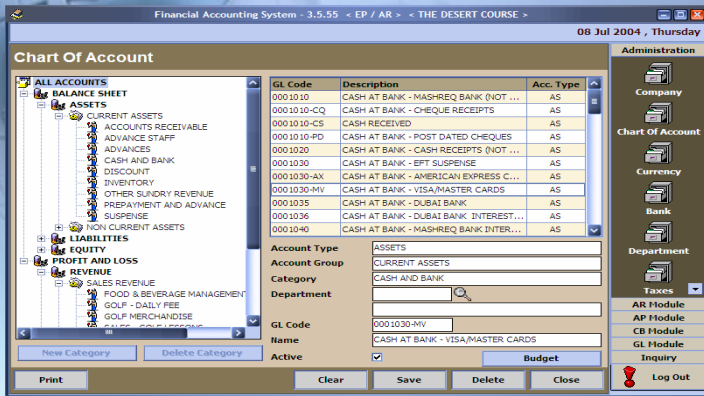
Financial Accounting System - 3.5.55 < EP / AR > < THE DESERT COURSE >

08 Jul 2004 , Thursday

Chart Of Account

ALL ACCOUNTS
BALANCE SHEET
ASSETS
CURRENT ASSETS
ACCOUNTS RECEIVABLE
ADVANCE STAFF
ADVANCES
CASH AND BANK
DISCOUNT
INVENTORY
OTHER SUNDRY REVENUE
PREPAYMENT AND ADVANCE
SUSPENSE
NON CURRENT ASSETS
LIABILITIES
EQUITY
PROFIT AND LOSS
REVENUE
SALES REVENUE
FOOD & BEVERAGE MANAGEMENT
GOLF - DAILY FEE
GOLF MERCHANDISE
SALES - GOLF LESSONS

| GL Code | Description | Acc. Type |
|---|---|---|
| 0001010 | CASH AT BANK - MASHREQ BANK (NOT ... | AS |
| 0001010-CQ | CASH AT BANK - CHEQUE RECEIPTS | AS |
| 0001010-CS | CASH RECEIVED | AS |
| 0001010-PD | CASH AT BANK - POST DATED CHEQUES | AS |
| 0001020 | CASH AT BANK - CASH RECEIPTS (NOT ... | AS |
| 0001030 | CASH AT BANK - EFT SUSPENSE | AS |
| 0001030-AX | CASH AT BANK - AMERICAN EXPRESS C... | AS |
| 0001030-MV | CASH AT BANK - VISA/MASTER CARDS | AS |
| 0001035 | CASH AT BANK - DUBAI BANK | AS |
| 0001036 | CASH AT BANK - DUBAI BANK INTEREST... | AS |
| 0001040 | CASH AT BANK - MASHREQ BANK INTER... | AS |

Account Type ASSETS
Account Group CURRENT ASSETS
Category CASH AND BANK
Department
GL Code 0001030-MV
Name CASH AT BANK - VISA/MASTER CARDS
Active

New Category
Delete Category
Budget
Print
Clear
Save
Delete
Close

Administration
Company
Chart Of Account
Currency
Bank
Department
Taxes
AR Module
AP Module
CB Module
GL Module
Inquiry
Log Out